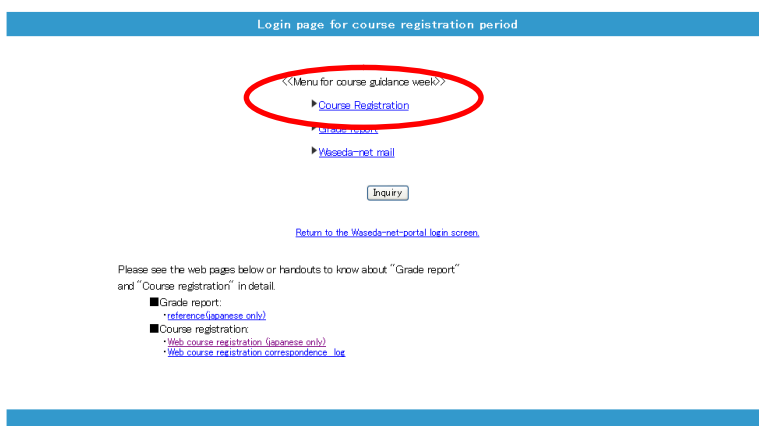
Login page for course registration period

<<Menu for course guidance week>>

▶Course Registration

▶Grade report

▶Waseda-net mail

Inquiry

Return to the Waseda-net-portal login screen.

Please see the web pages below or handouts to know about "Grade report" and "Course registration" in detail.

■Grade report:
・reference(japanese only)

■Course registration:
・Web course registration (japanese only)
・Web course registration correspondence log